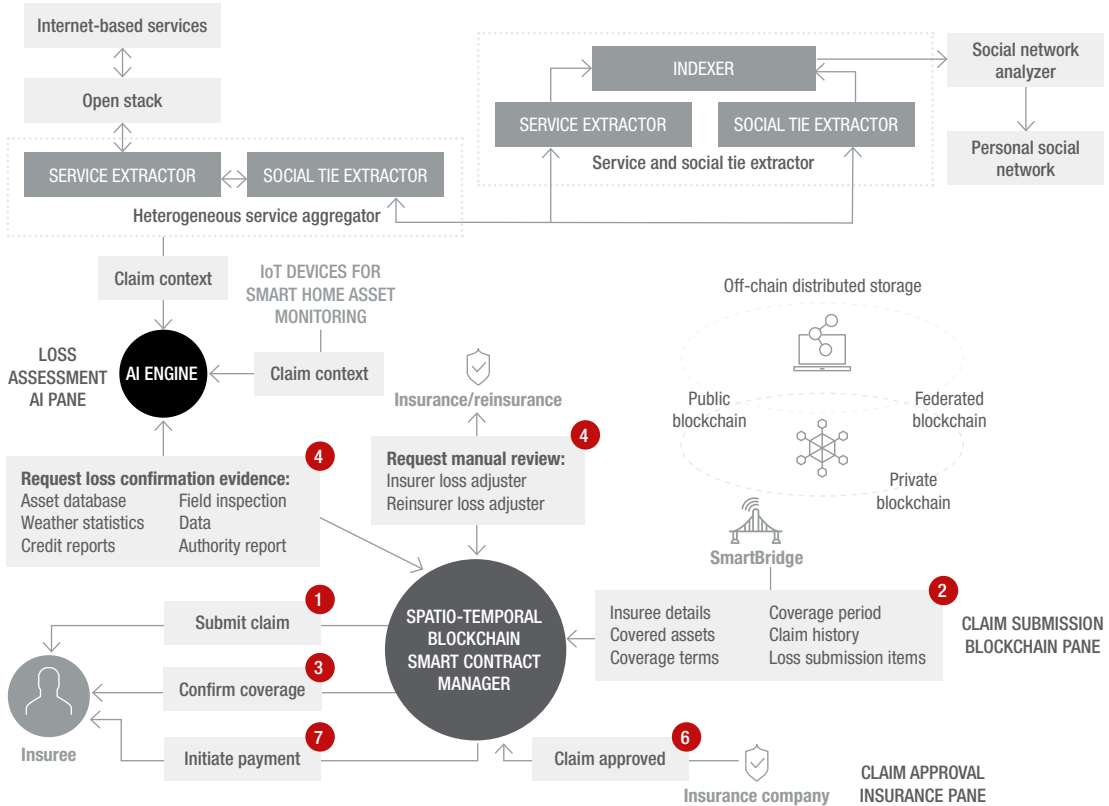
Internet-based services

Open stack

SERVICE EXTRACTOR

SOCIAL TIE EXTRACTOR

Heterogeneous service aggregator

INDEXER

SERVICE EXTRACTOR

SOCIAL TIE EXTRACTOR

Service and social tie extractor

Social network analyzer

Personal social network

Claim context

IoT DEVICES FOR SMART HOME ASSET MONITORING

LOSS ASSESSMENT AI PANE

AI ENGINE

Claim context

Insurance/reinsurance

Off-chain distributed storage

Public blockchain

Federated blockchain

Private blockchain

4

Request loss confirmation evidence:
Asset database
Weather statistics
Credit reports
Field inspection
Data
Authority report

4

Request manual review:
Insurer loss adjuster
Reinsurer loss adjuster

SmartBridge

1

Submit claim

3

Confirm coverage

7

Initiate payment

Insuree

SPATIO-TEMPORAL BLOCKCHAIN SMART CONTRACT MANAGER

2

Insuree details
Covered assets
Coverage terms
Coverage period
Claim history
Loss submission items

CLAIM SUBMISSION BLOCKCHAIN PANE

6

Claim approved

Insurance company

CLAIM APPROVAL INSURANCE PANE